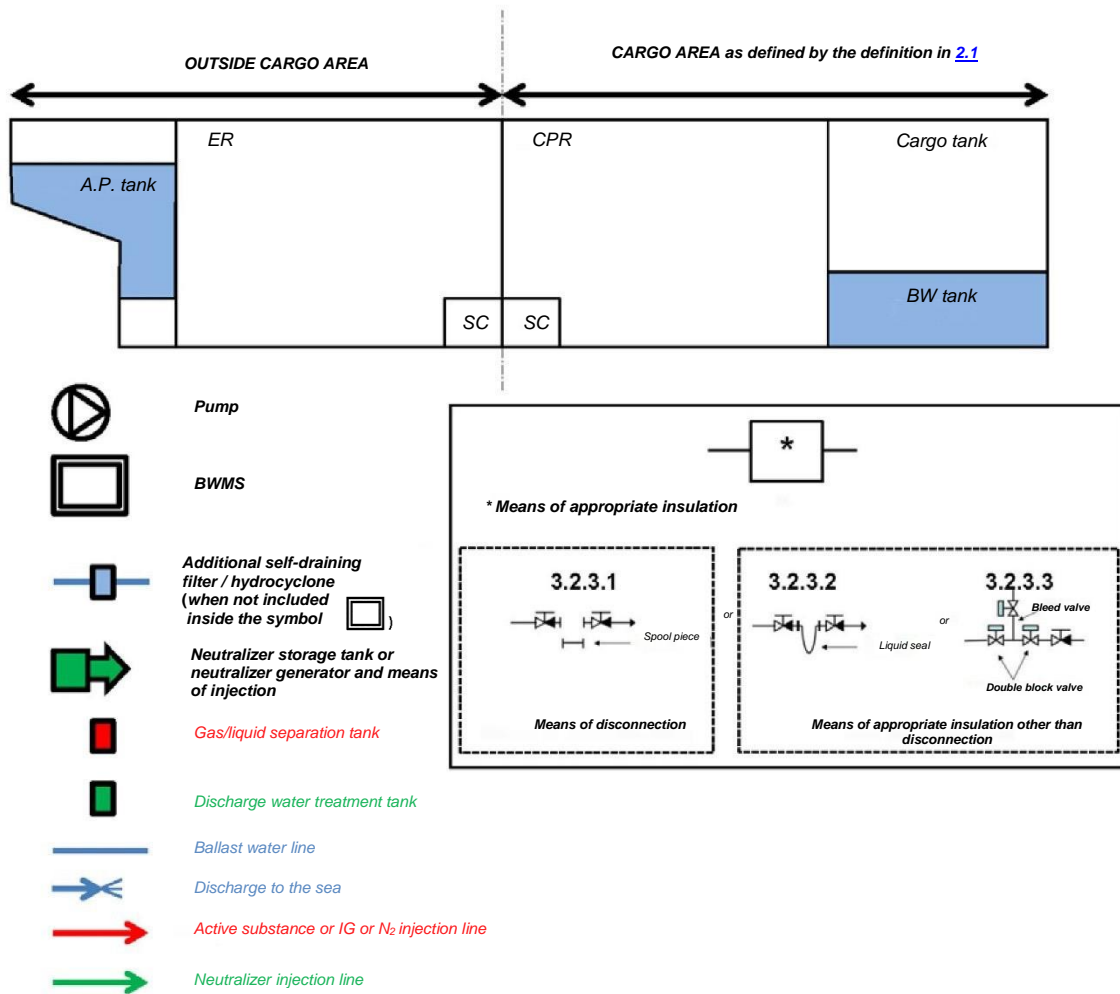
OUTSIDE CARGO AREA

CARGO AREA as defined by the definition in 2.1

ER

CPR

Cargo tank

A.P. tank

BW tank

SC

SC

Pump

BWMS

Additional self-draining filter / hydrocyclone (when not included inside the symbol )

Neutralizer storage tank or neutralizer generator and means of injection

Gas/liquid separation tank

Discharge water treatment tank

Ballast water line

Discharge to the sea

Active substance or IG or $N_2$ injection line

Neutralizer injection line

*

* Means of appropriate insulation

3.2.3.1

Spool piece

Means of disconnection

or

3.2.3.2

Liquid seal

or

3.2.3.3

Bleed valve

Double block valve

Means of appropriate insulation other than disconnection